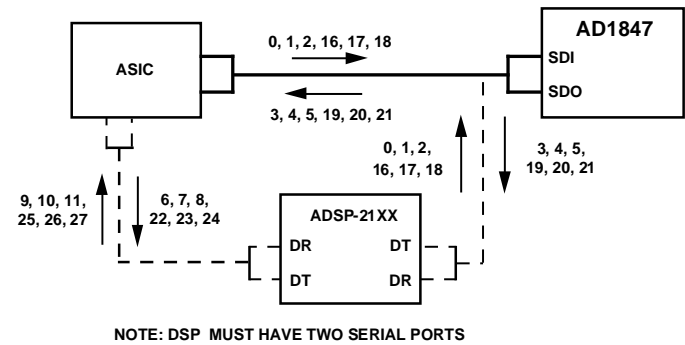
AD1847

ASIC

0, 1, 2, 16, 17, 18

SDI

SDO

3, 4, 5, 19, 20, 21

0, 1, 2,
16, 17, 18

3, 4, 5,
19, 20, 21

9, 10, 11,
25, 26, 27

6, 7, 8,
22, 23, 24

ADSP-21XX

DR

DT

DT

DR

NOTE: DSP MUST HAVE TWO SERIAL PORTS